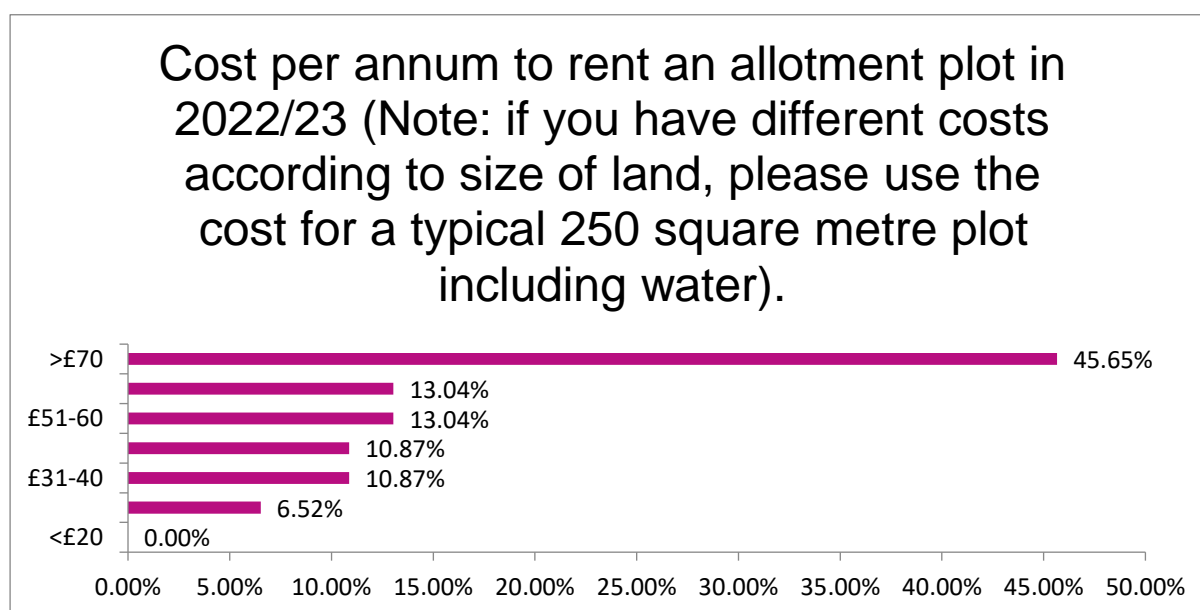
Cost per annum to rent an allotment plot in 2022/23 (Note: if you have different costs according to size of land, please use the cost for a typical 250 square metre plot including water).

>£70 45.65%
13.04%
£51-60 13.04%
10.87%
£31-40 10.87%
6.52%
<£20 0.00%

0.00% 5.00% 10.00% 15.00% 20.00% 25.00% 30.00% 35.00% 40.00% 45.00% 50.00%